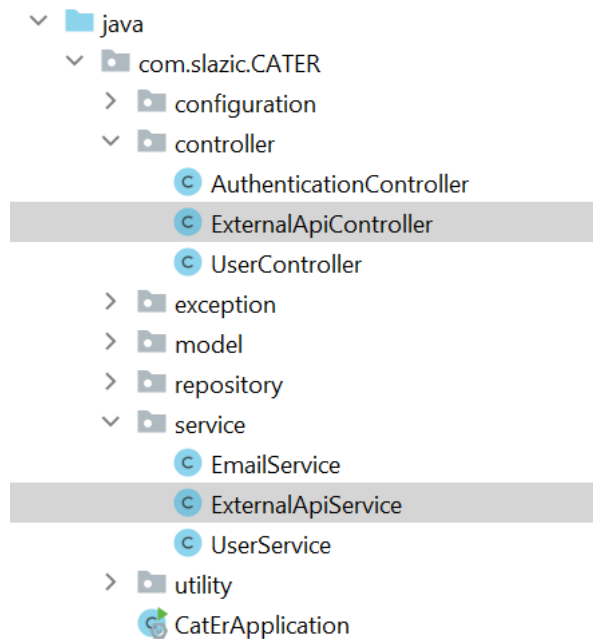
java
com.slazic.CATER
configuration
controller
AuthenticationController
ExternalApiController
UserController
exception
model
repository
service
EmailService
ExternalApiService
UserService
utility
CatErApplication